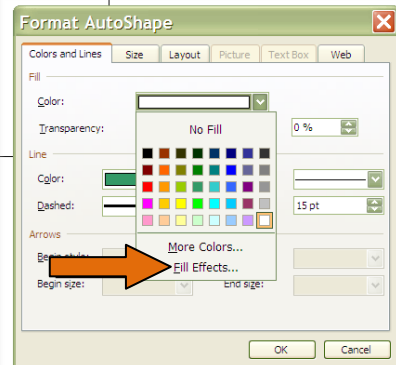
Format AutoShape

Colors and Lines | Size | Layout | Picture | Text Box | Web

Fill

Color:

Transparency:

No Fill

0 %

Line

Color:

Dashed:

15 pt

Arrows

Begin style:

Begin size:

More Colors...

Fill Effects...

End size:

OK

Cancel